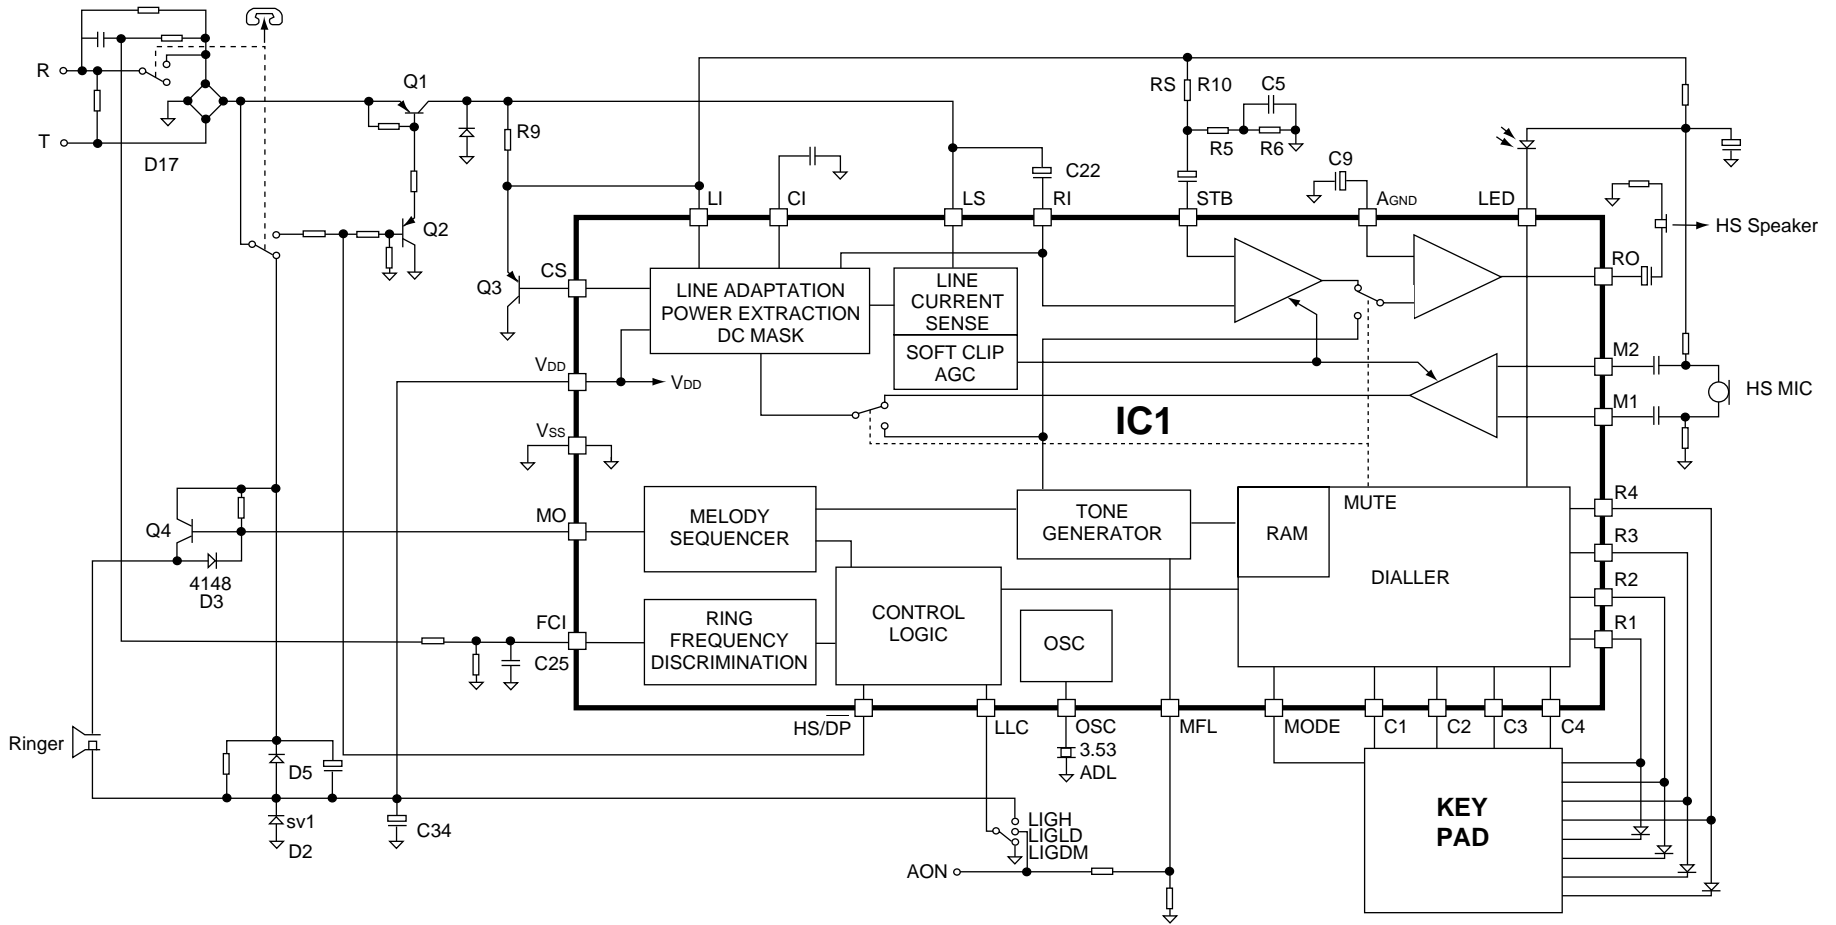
R
T
D17
Q1
Q2
R9
Q3
RS R10
C5
R5 R6
C22
C9
LI CI LS RI STB AGND LED
HS Speaker
CS
LINE ADAPTATION POWER EXTRACTION DC MASK
LINE CURRENT SENSE
SOFT CLIP AGC
RO
M2
M1
HS MIC
VDD
VDD
VSS
IC1
MUTE
MO
MELODY SEQUENCER
TONE GENERATOR
RAM
DIALLER
R4
R3
R2
R1
Q4
4148
D3
FCI
RING FREQUENCY DISCRIMINATION
CONTROL LOGIC
OSC
C25
HS/$\overline{DP}$
LLC
OSC
MFL
MODE
C1
C2
C3
C4
Ringer
D5
3.53
ADL
KEY PAD
sv1
D2
C34
LIGH
LIGLD
LIGDM
AON